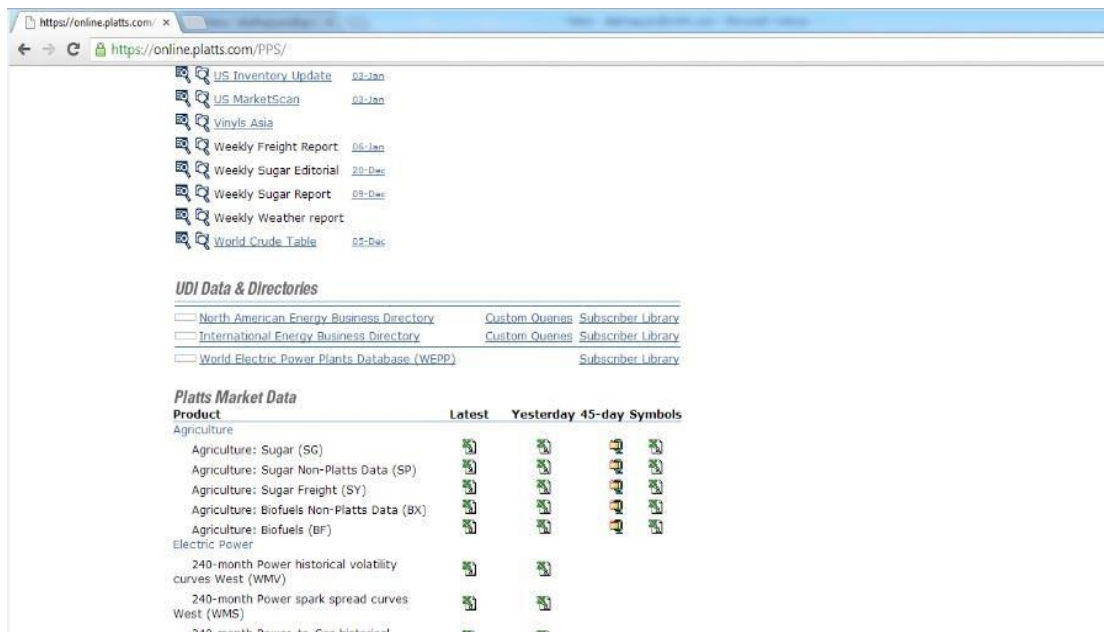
https://online.platts.com/ ×

https://online.platts.com/PPS/

US Inventory Update 03-Jan
US MarketScan 03-Jan
Vinyls Asia
Weekly Freight Report 06-Jan
Weekly Sugar Editorial 20-Dec
Weekly Sugar Report 09-Dec
Weekly Weather report
World Crude Table 05-Dec

UDI Data & Directories

| | | |
|---|---|---|
| North American Energy Business Directory | Custom Queries | Subscriber Library |
| International Energy Business Directory | Custom Queries | Subscriber Library |
| World Electric Power Plants Database (WEPP) | | Subscriber Library |

Platts Market Data

| Product | Latest | Yesterday | 45-day | Symbols |
|---|---|---|---|---|
| Agriculture | | | | |
| Agriculture: Sugar (SG) | | | | |
| Agriculture: Sugar Non-Platts Data (SP) | | | | |
| Agriculture: Sugar Freight (SY) | | | | |
| Agriculture: Biofuels Non-Platts Data (BX) | | | | |
| Agriculture: Biofuels (BF) | | | | |
| Electric Power | | | | |
| 240-month Power historical volatility curves West (WMV) | | | | |
| 240-month Power spark spread curves West (WMS) | | | | |
| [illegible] | | | | |